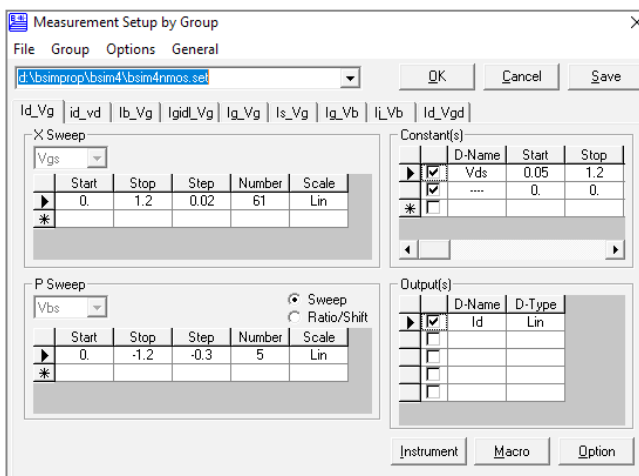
Measurement Setup by Group

File Group Options General

d:\bsimprop\bsim4\bsim4nmos.set

OK Cancel Save

Id_Vg | id_vd | Ib_Vg | Igidl_Vg | Ig_Vg | Is_Vg | Ig_Vb | Ij_Vb | Id_Vgd

X Sweep

Vgs

| Start | Stop | Step | Number | Scale |
|---|---|---|---|---|
| 0. | 1.2 | 0.02 | 61 | Lin |
| | | | | |

Constant(s)

| | D-Name | Start | Stop |
|---|---|---|---|
| ☑ | Vds | 0.05 | 1.2 |
| ☑ | ---- | 0. | 0. |
| ☐ | | | |

P Sweep

Vbs

Sweep
Ratio/Shift

| Start | Stop | Step | Number | Scale |
|---|---|---|---|---|
| 0. | -1.2 | -0.3 | 5 | Lin |
| | | | | |

Output(s)

| | D-Name | D-Type |
|---|---|---|
| ☑ | Id | Lin |
| ☐ | | |
| ☐ | | |
| ☐ | | |
| ☐ | | |

Instrument Macro Option